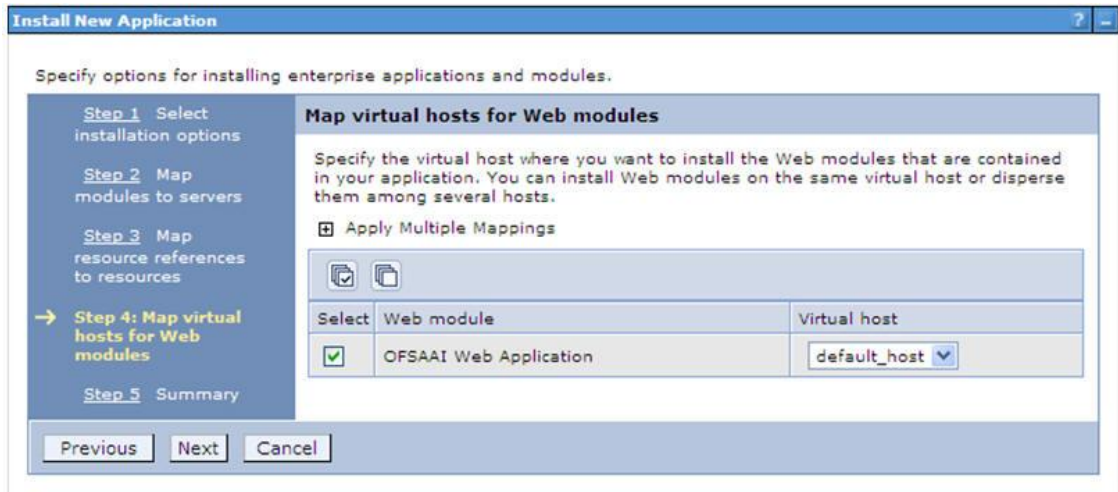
Install New Application

?

Specify options for installing enterprise applications and modules.

Step 1 Select installation options

Step 2 Map modules to servers

Step 3 Map resource references to resources

→ Step 4: Map virtual hosts for Web modules

Step 5 Summary

Map virtual hosts for Web modules

Specify the virtual host where you want to install the Web modules that are contained in your application. You can install Web modules on the same virtual host or disperse them among several hosts.

Apply Multiple Mappings

| Select | Web module | Virtual host |
|---|---|---|
| ☑ | OFSAAI Web Application | default_host |

Previous Next Cancel